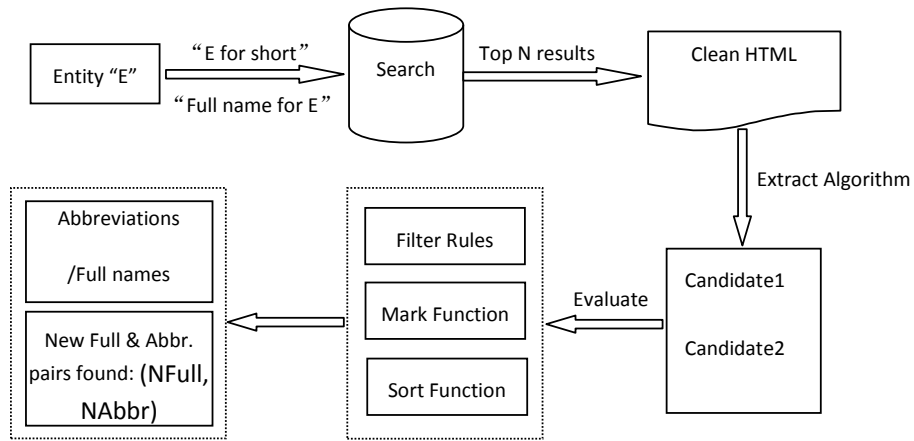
Entity “E”

“E for short”

“Full name for E”

Search

Top N results

Clean HTML

Extract Algorithm

Candidate1

Candidate2

Evaluate

Filter Rules

Mark Function

Sort Function

Abbreviations

/Full names

New Full & Abbr. pairs found: (NFull, NAbbr)